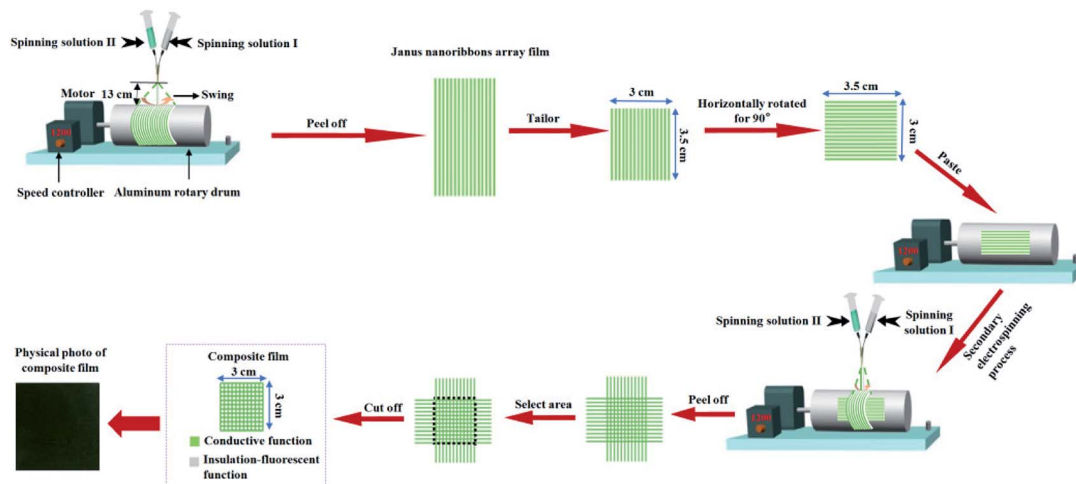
Spinning solution II
Spinning solution I
Motor
13 cm
Swing
1200
Speed controller
Aluminum rotary drum
Peel off
Janus nanoribbons array film
Tailor
3 cm
3.5 cm
Horizontally rotated for 90°
3.5 cm
3 cm
Paste
1200
Secondary electrospinning process
Spinning solution II
Spinning solution I
1200
Peel off
Select area
Cut off
Composite film
3 cm
3 cm
Conductive function
Insulation-fluorescent function
Physical photo of composite film